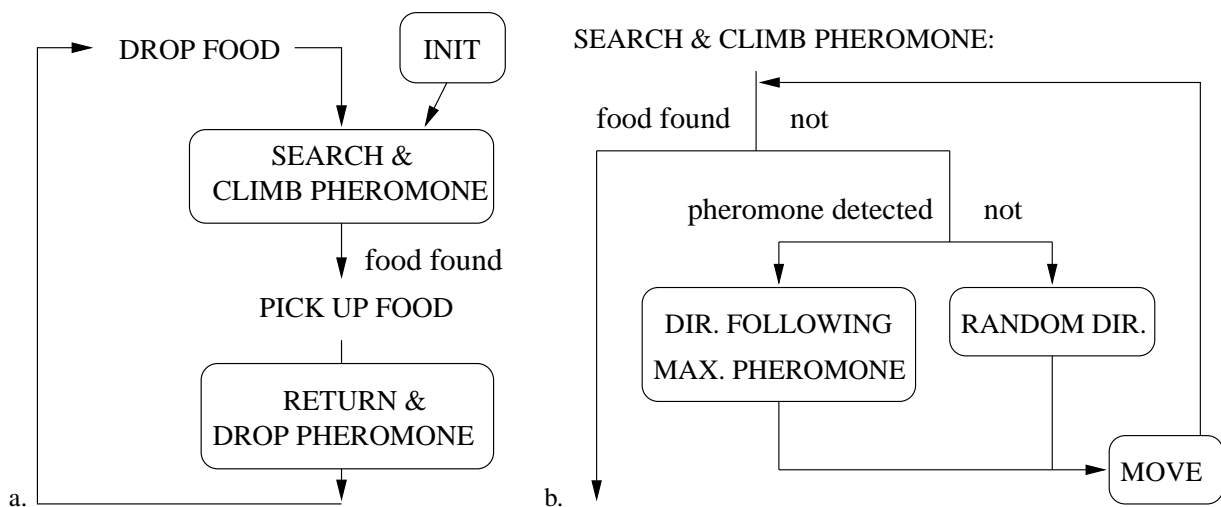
DROP FOOD

INIT

SEARCH & CLIMB PHEROMONE

food found

PICK UP FOOD

RETURN & DROP PHEROMONE

a.

SEARCH & CLIMB PHEROMONE:

food found

not

pheromone detected

not

DIR. FOLLOWING MAX. PHEROMONE

RANDOM DIR.

MOVE

b.